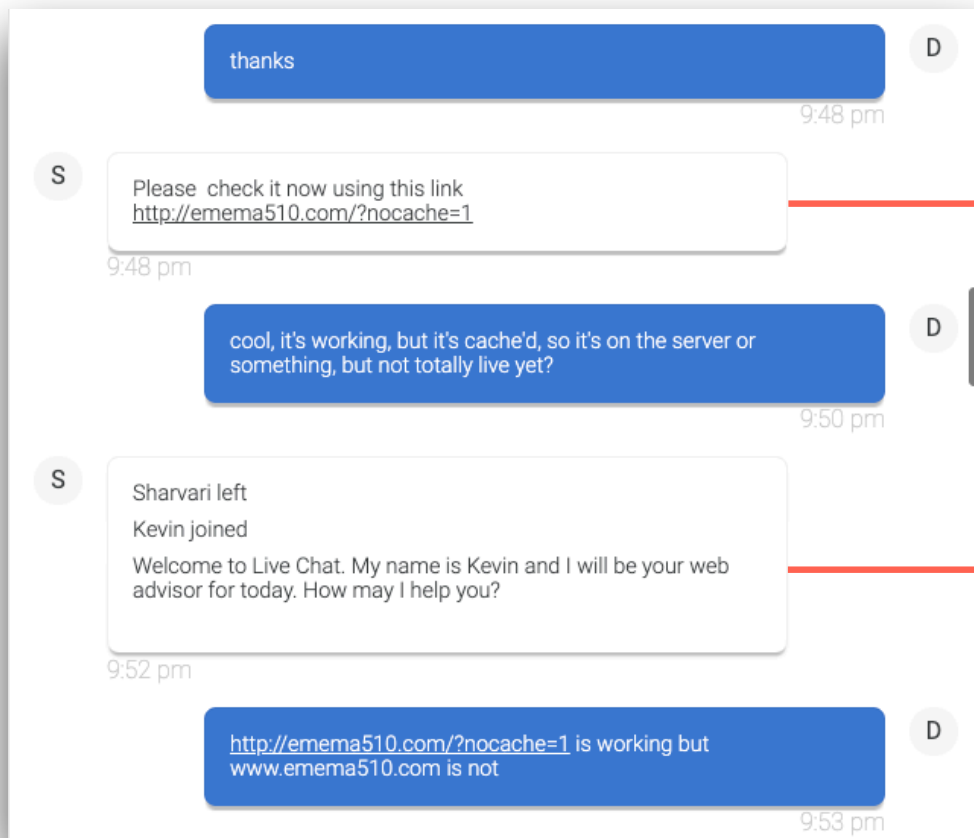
thanks

D

9:48 pm

S

Please  check it now using this link http://emema510.com/?nocache=1

9:48 pm

cool, it's working, but it's cache'd, so it's on the server or something, but not totally live yet?

D

9:50 pm

S

Sharvari left

Kevin joined

Welcome to Live Chat. My name is Kevin and I will be your web advisor for today. How may I help you?

9:52 pm

http://emema510.com/?nocache=1 is working but www.emema510.com is not

D

9:53 pm